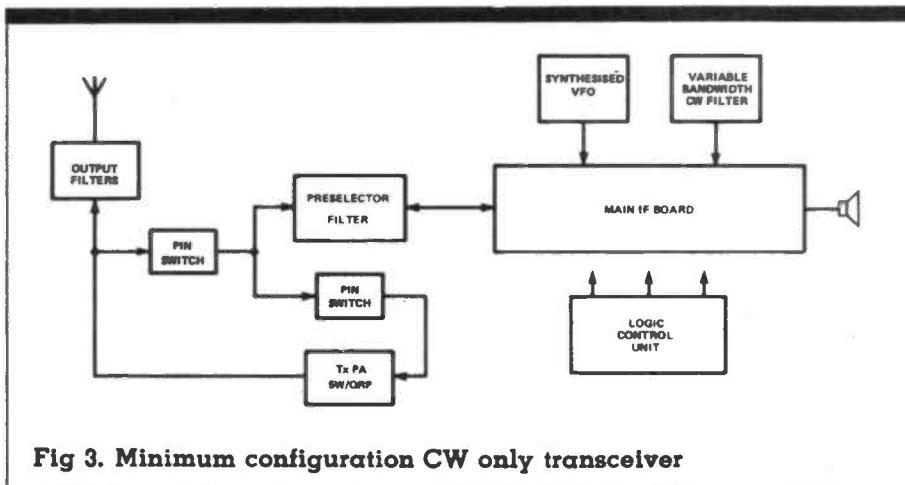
OUTPUT FILTERS

PIN SWITCH

PRESELECTOR FILTER

PIN SWITCH

Tx PA 5W/QRP

SYNTHESISED VFO

VARIABLE BANDWIDTH CW FILTER

MAIN IF BOARD

LOGIC CONTROL UNIT

Fig 3. Minimum configuration CW only transceiver